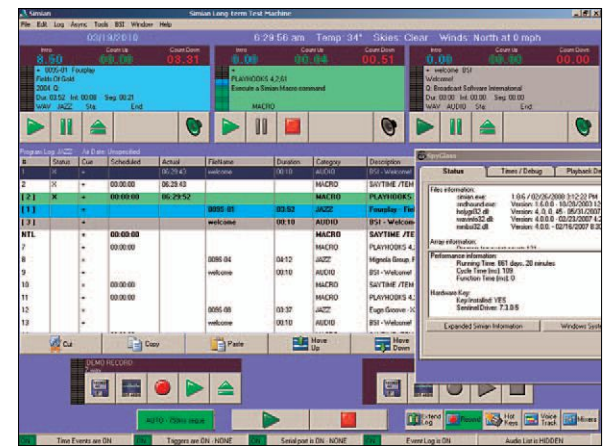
Simian Simian Long-Term Test Machine

File Edit Log Async Tools BSI Window Help

03/19/2010 6:29:56 am Temp: 34° Skies: Clear Winds: North at 0 mph

Intro Count Up Count Down
8.50 00.00 03.31

+ 0095-01 Fourplay
Fields Of Gold
2004 Q
Dur: 03:52 Intr: 00:09 Seg: 00:21
WAV JAZZ Str: End

Intro Count Up Count Down
00.00 00.04 00.51

PLAYHOOKS 4,2,61
Execute a Simian Macro command
MACRO

Intro Count Up Count Down
00.00 00.00

+ welcome BSI
Q: Broadcast Software International
WAV AUDIO Str: End

Program Log: JAZZ Air Date: Unspecified

| # | Status | Cue | Scheduled | Actual | FileName | Duration | Category | Description |
|---|---|---|---|---|---|---|---|---|
| 1 | | + | | 06:29:43 | welcome | 00:10 | AUDIO | BSI - Welcom |
| 2 | X | + | 00:00:00 | 06:29:43 | | | MACRO | SAYTIME /TEM |
| [2] | X | + | 00:00:00 | 06:29:52 | | | MACRO | PLAYHOOKS 4, |
| [1] | | + | | | 0095-01 | 03:53 | JAZZ | Fourplay - Fiel |
| [3] | | + | | | welcome | 00:10 | AUDIO | BSI - Welcom |
| NTL | | + | 00:00:00 | | | | MACRO | SAYTIME /TE |
| 7 | | + | 00:00:00 | | | | MACRO | PLAYHOOKS 4, |
| 8 | | + | | | 0095-04 | 04:12 | JAZZ | Mignola Group, F |
| 9 | | + | | | welcome | 00:10 | AUDIO | BSI - Welcome |
| 10 | | + | 00:00:00 | | | | MACRO | SAYTIME /TEM |
| 11 | | + | 00:00:00 | | | | MACRO | PLAYHOOKS 4, |
| 12 | | + | | | 0095-08 | 03:37 | JAZZ | Eugn Groove - I |
| 13 | | + | | | welcome | 00:10 | AUDIO | BSI - Welcome |

Cut Copy Paste Move Up Move Down

SysGlass
Status Times / Debug Playback De

Files information:
simian.exe: 1.0.6 / 02/26/2009 3:12:22 PM
sndhound.exe: Version: 1.6.0.0 - 10/20/2003 12:
hslgpl32.dll: Version: 4, 0, 0, 45 - 05/31/2007
wavmix32.dll: Version: 4.0.0.0 - 02/23/2007 4:
mmbsi32.dll: Version: 4.0.0.0 - 02/16/2007 8:

Array information:

Performance information:
Running Time: 861 days, 20 minutes
Cycle Time (ms): 109
Function Time (ms): 0

Hardware Key:
Key Installed: YES
Sentinel Driver: 7.3.0.6

Expanded Simian Information Windows Syste

DEMO RECORD

AUTO - 25hrs sequ

Extend Log Hot Keys Voice Track Mixers

Time Events are ON Triggers are ON - NONE Serial port is ON - NONE Event Log is ON Audio List is HIDDEN